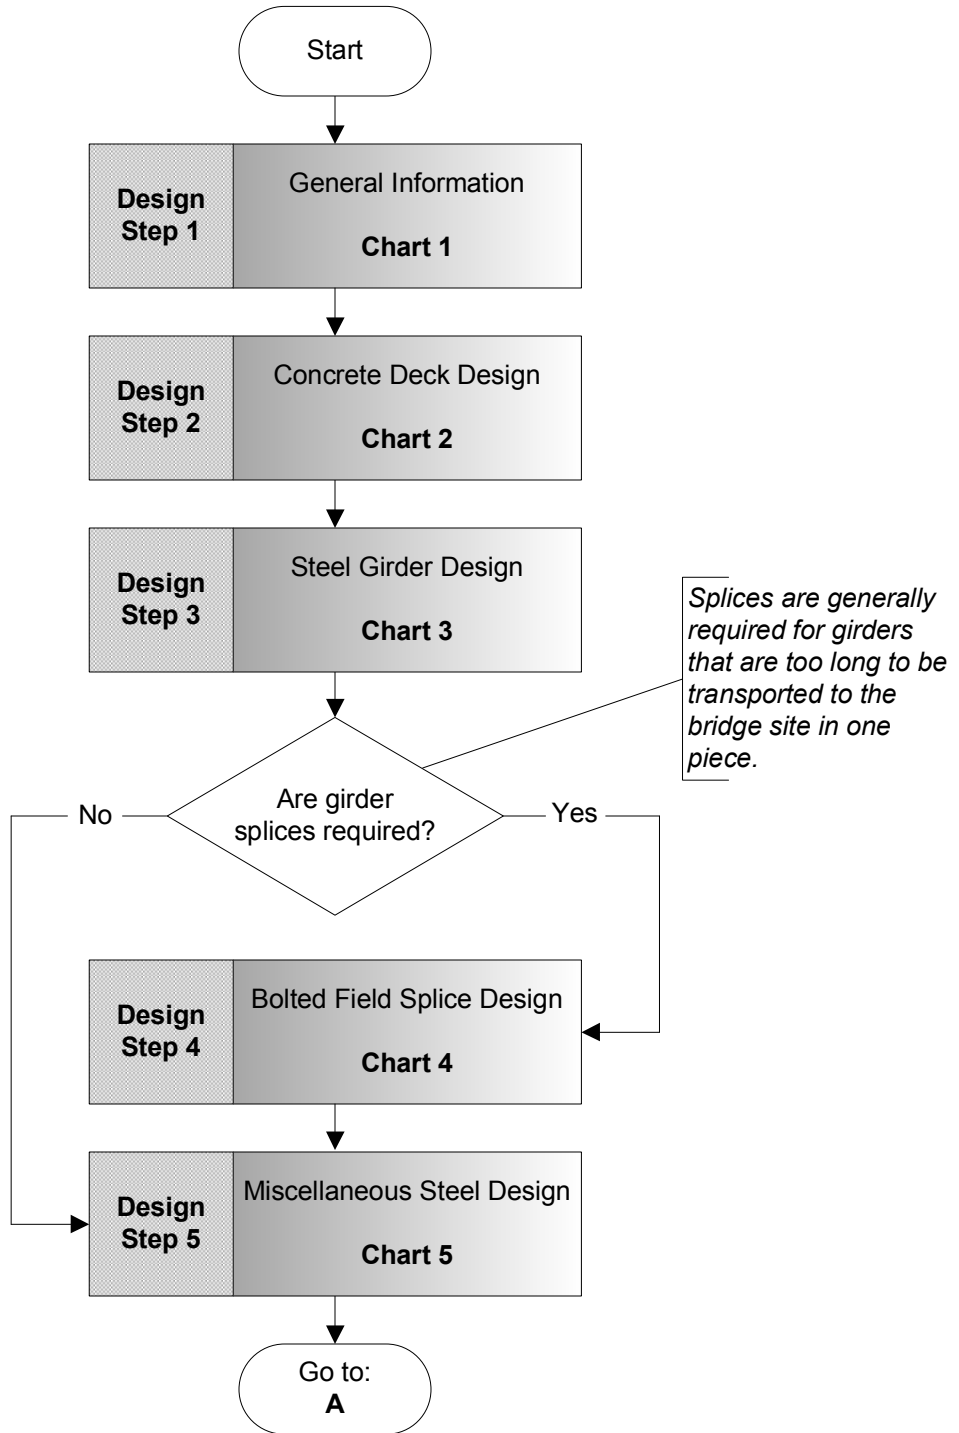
Start

Design Step 1

General Information

Chart 1

Design Step 2

Concrete Deck Design

Chart 2

Design Step 3

Steel Girder Design

Chart 3

Splices are generally required for girders that are too long to be transported to the bridge site in one piece.

Are girder splices required?

No

Yes

Design Step 4

Bolted Field Splice Design

Chart 4

Design Step 5

Miscellaneous Steel Design

Chart 5

Go to:
A